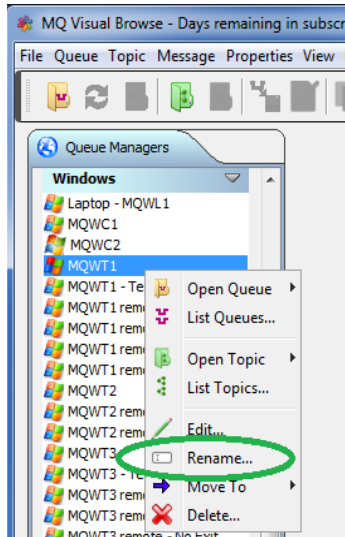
MQ Visual Browse - Days remaining in subscr

File Queue Topic Message Properties View

Queue Managers

Windows

Laptop - MQWL1
MQWC1
MQWC2
MQWT1
MQWT1 - Te
MQWT1 remo
MQWT1 remo
MQWT1 remo
MQWT1 remo
MQWT2
MQWT2 remo
MQWT2 remo
MQWT3
MQWT3 - Te
MQWT3 remo
MQWT3 remo
MQWT3 remote - No Exit

Open Queue
List Queues...
Open Topic
List Topics...
Edit...
Rename...
Move To
Delete...